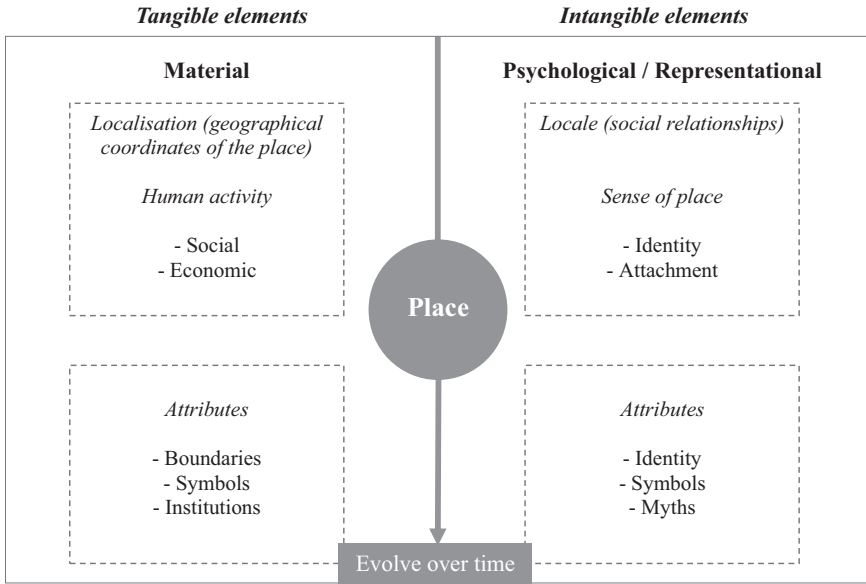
Tangible elements

Intangible elements

Material

Localisation (geographical coordinates of the place)

Human activity

- Social
- Economic

Attributes

- Boundaries
- Symbols
- Institutions

Psychological / Representational

Locale (social relationships)

Sense of place

- Identity
- Attachment

Attributes

- Identity
- Symbols
- Myths

Place

Evolve over time